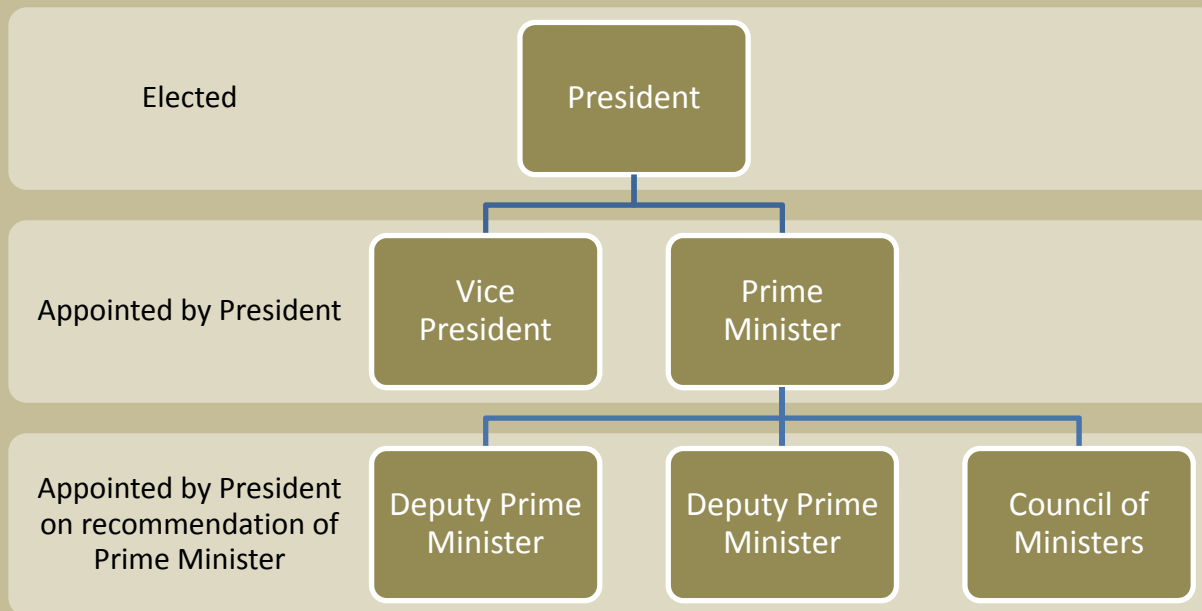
Elected

President

Appointed by President

Vice President

Prime Minister

Appointed by President on recommendation of Prime Minister

Deputy Prime Minister

Deputy Prime Minister

Council of Ministers